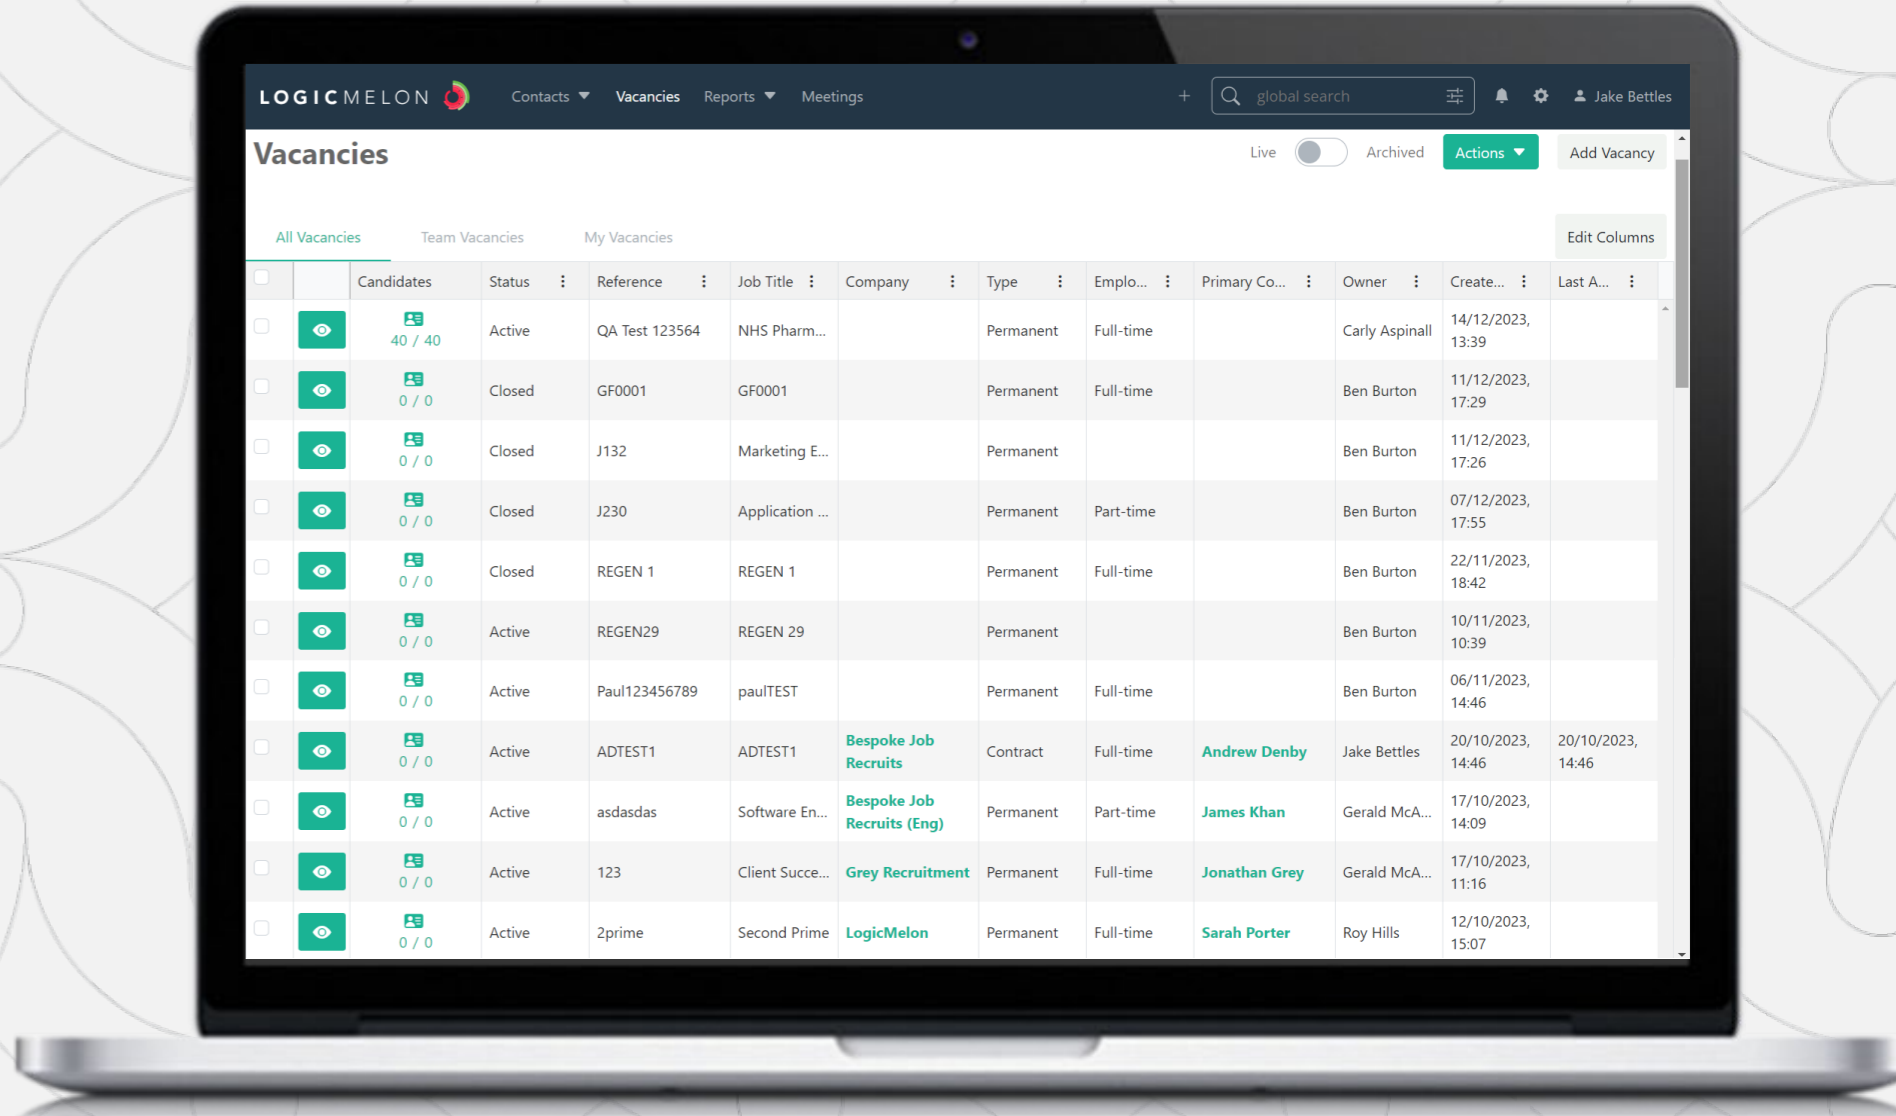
LOGICMELON Contacts Vacancies Reports Meetings + global search Jake Bettles

Vacancies

Live Archived Actions Add Vacancy

All Vacancies Team Vacancies My Vacancies Edit Columns

| Candidates | Status | Reference | Job Title | Company | Type | Emplo... | Primary Co... | Owner | Create... | Last A... |
|---|---|---|---|---|---|---|---|---|---|---|
| 40 / 40 | Active | QA Test 123564 | NHS Pharm... | | Permanent | Full-time | | Carly Aspinall | 14/12/2023, 13:39 | |
| 0 / 0 | Closed | GF0001 | GF0001 | | Permanent | Full-time | | Ben Burton | 11/12/2023, 17:29 | |
| 0 / 0 | Closed | J132 | Marketing E... | | Permanent | | | Ben Burton | 11/12/2023, 17:26 | |
| 0 / 0 | Closed | J230 | Application ... | | Permanent | Part-time | | Ben Burton | 07/12/2023, 17:55 | |
| 0 / 0 | Closed | REGEN 1 | REGEN 1 | | Permanent | Full-time | | Ben Burton | 22/11/2023, 18:42 | |
| 0 / 0 | Active | REGEN29 | REGEN 29 | | Permanent | | | Ben Burton | 10/11/2023, 10:39 | |
| 0 / 0 | Active | Paul123456789 | paulTEST | | Permanent | Full-time | | Ben Burton | 06/11/2023, 14:46 | |
| 0 / 0 | Active | ADTEST1 | ADTEST1 | Bespoke Job Recruits | Contract | Full-time | Andrew Denby | Jake Bettles | 20/10/2023, 14:46 | 20/10/2023, 14:46 |
| 0 / 0 | Active | asdasdas | Software En... | Bespoke Job Recruits (Eng) | Permanent | Part-time | James Khan | Gerald McA... | 17/10/2023, 14:09 | |
| 0 / 0 | Active | 123 | Client Succe... | Grey Recruitment | Permanent | Full-time | Jonathan Grey | Gerald McA... | 17/10/2023, 11:16 | |
| 0 / 0 | Active | 2prime | Second Prime | LogicMelon | Permanent | Full-time | Sarah Porter | Roy Hills | 12/10/2023, 15:07 | |